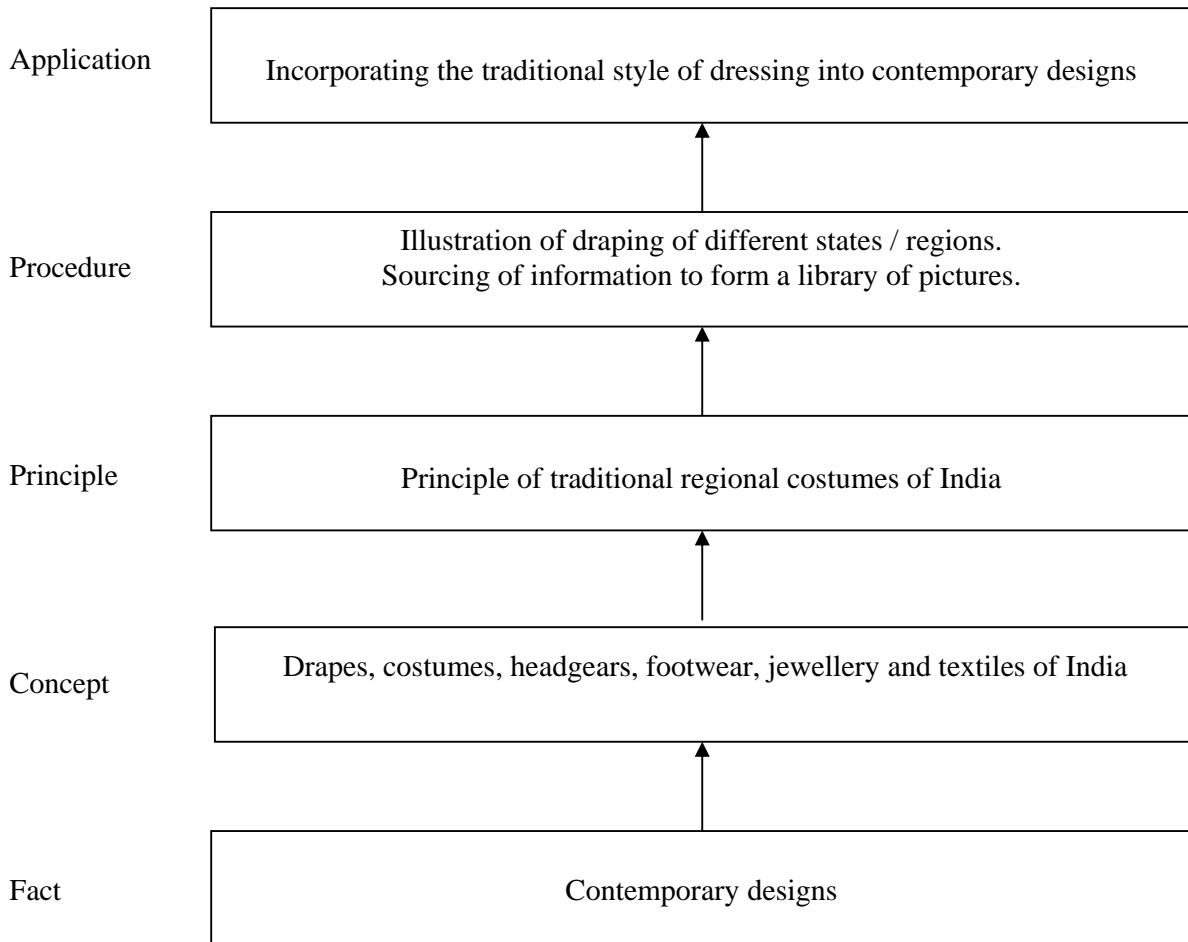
Application

Incorporating the traditional style of dressing into contemporary designs

Procedure

Illustration of draping of different states / regions.
Sourcing of information to form a library of pictures.

Principle

Principle of traditional regional costumes of India

Concept

Drapes, costumes, headgears, footwear, jewellery and textiles of India

Fact

Contemporary designs